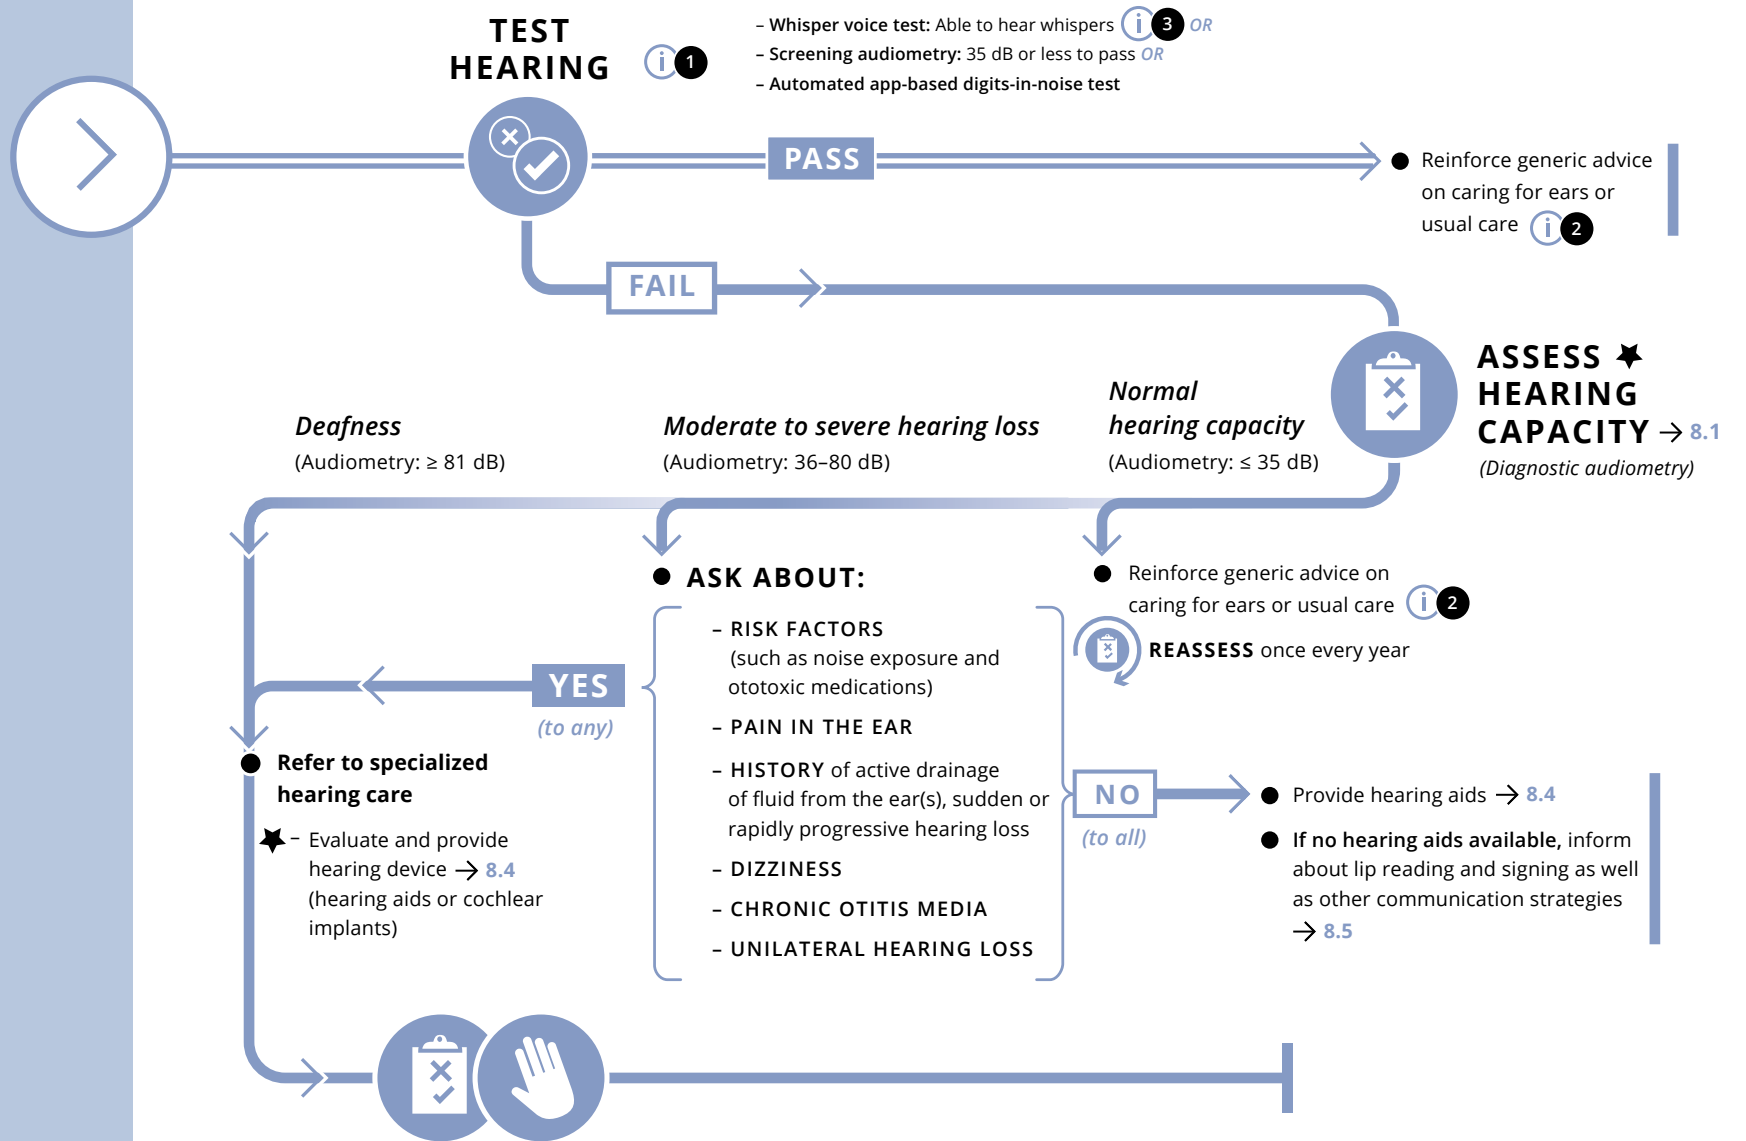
TEST HEARING i 1

– Whisper voice test: Able to hear whispers i 3 OR
– Screening audiometry: 35 dB or less to pass OR
– Automated app-based digits-in-noise test

PASS

Reinforce generic advice on caring for ears or usual care i 2

FAIL

ASSESS HEARING CAPACITY → 8.1
(Diagnostic audiometry)

Deafness
(Audiometry: ≥ 81 dB)

Moderate to severe hearing loss
(Audiometry: 36–80 dB)

Normal hearing capacity
(Audiometry: ≤ 35 dB)

ASK ABOUT:
– RISK FACTORS (such as noise exposure and ototoxic medications)
– PAIN IN THE EAR
– HISTORY of active drainage of fluid from the ear(s), sudden or rapidly progressive hearing loss
– DIZZINESS
– CHRONIC OTITIS MEDIA
– UNILATERAL HEARING LOSS

Reinforce generic advice on caring for ears or usual care i 2

REASSESS once every year

YES
(to any)

Refer to specialized hearing care

– Evaluate and provide hearing device → 8.4 (hearing aids or cochlear implants)

NO
(to all)

Provide hearing aids → 8.4

If no hearing aids available, inform about lip reading and signing as well as other communication strategies → 8.5